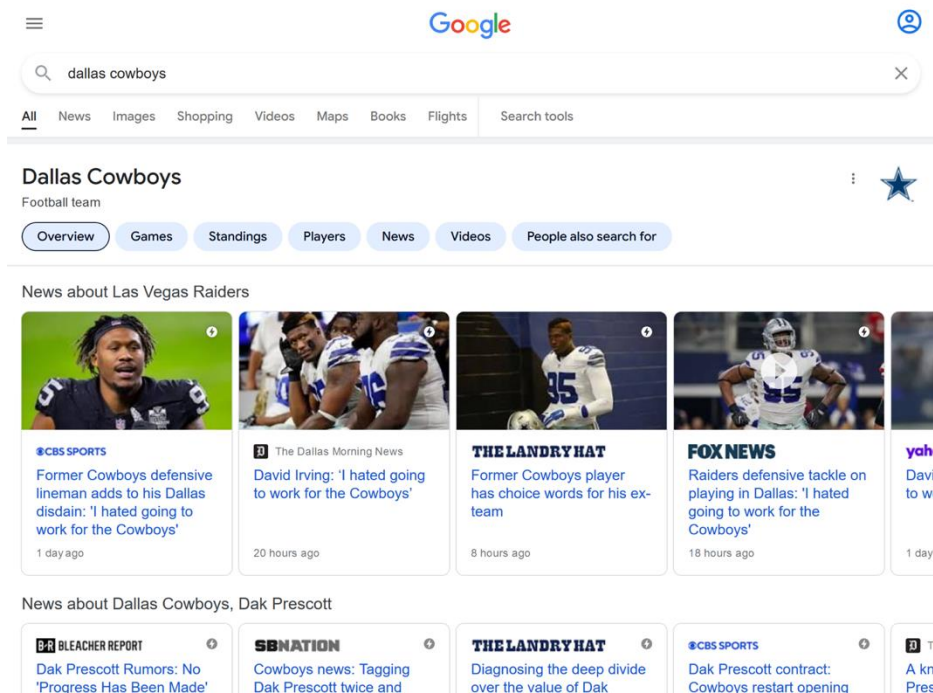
Google

dallas cowboys

All News Images Shopping Videos Maps Books Flights Search tools

Dallas Cowboys
Football team

Overview Games Standings Players News Videos People also search for

News about Las Vegas Raiders

CBS SPORTS
Former Cowboys defensive lineman adds to his Dallas disdain: 'I hated going to work for the Cowboys'
1 day ago

The Dallas Morning News
David Irving: 'I hated going to work for the Cowboys'
20 hours ago

THE LANDRY HAT
Former Cowboys player has choice words for his ex-team
8 hours ago

FOX NEWS
Raiders defensive tackle on playing in Dallas: 'I hated going to work for the Cowboys'
18 hours ago

yah
Davi
to w
1 day

News about Dallas Cowboys, Dak Prescott

BLEACHER REPORT
Dak Prescott Rumors: No 'Progress Has Been Made'

SBNATION
Cowboys news: Tagging Dak Prescott twice and

THE LANDRY HAT
Diagnosing the deep divide over the value of Dak

CBS SPORTS
Dak Prescott contract: Cowboys restart opening

A kn
Pres